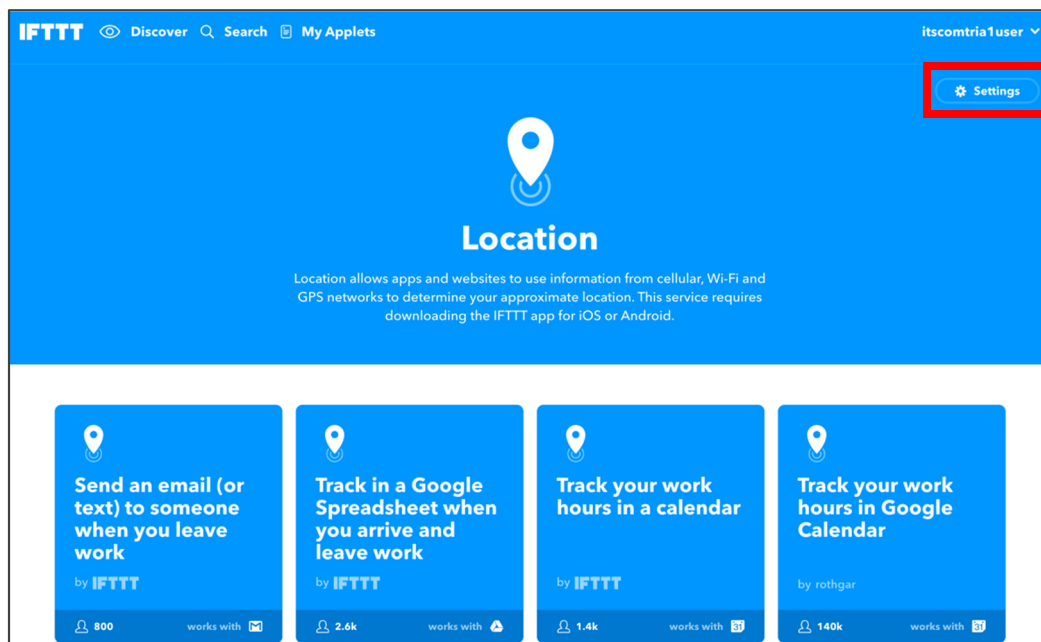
IFTTT Discover Search My Applets itscomtria1user

Settings

Location

Location allows apps and websites to use information from cellular, Wi-Fi and GPS networks to determine your approximate location. This service requires downloading the IFTTT app for iOS or Android.

Send an email (or text) to someone when you leave work

by IFTTT

800 works with

Track in a Google Spreadsheet when you arrive and leave work

by IFTTT

2.6k works with

Track your work hours in a calendar

by IFTTT

1.4k works with 31

Track your work hours in Google Calendar

by rothgar

140k works with 31